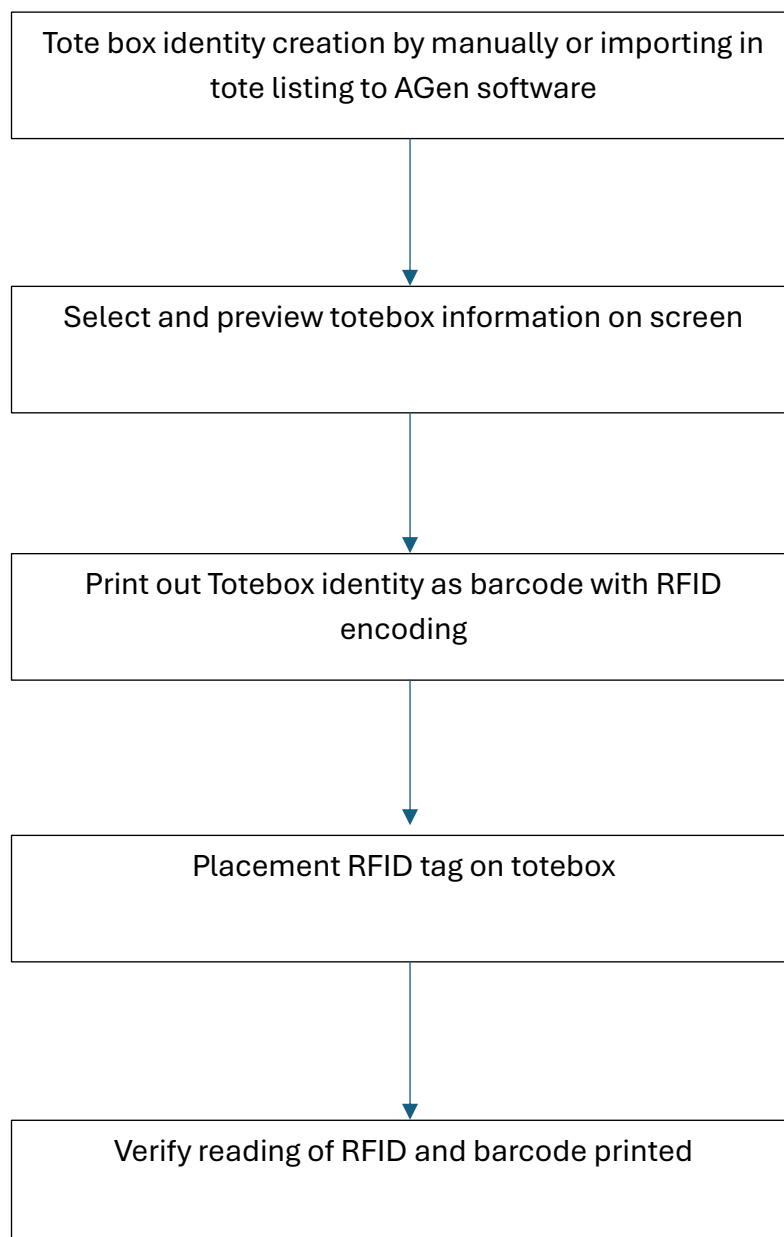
Tote box identity creation by manually or importing in tote listing to AGen software

Select and preview totebox information on screen

Print out Totebox identity as barcode with RFID encoding

Placement RFID tag on totebox

Verify reading of RFID and barcode printed